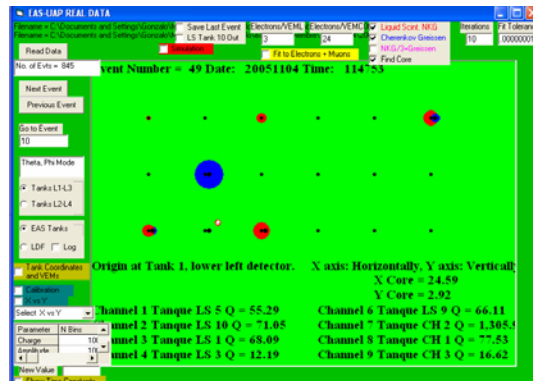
EAS-UAP REAL DATA

Filename = C:\Documents and Settings\Gonzalo\
Filename = C:\Documents and Settings\Gonzalo\

Save Last Event
LS Tank 10 Out
Simulation

Electrons/VEML
3
Electrons/VEMC
24

Fit to Electrons + Muons

Liquid Scint. NKG
Cherenkov Greissen
NKG/3+Greissen
Find Core

Iterations
10
Fit Toleran
.0000001

Read Data

No. of Evts = 845

vent Number = 49 Date: 20051104 Time: 114753

Next Event
Previous Event

Go to Event
10

Theta, Phi Mode

Tanks L1-L3
Tanks L2-L4

EAS Tanks
LDF
Log

Tank Coordinates and VEMs
Calibration
X vs Y

Select X vs Y

Parameter | N Bins
Charge | 10
Amplitude | 10

New Value

Origin at Tank 1, lower left detector.

X axis: Horizontally, Y axis: Vertically

X Core = 24.59
Y Core = 2.92

Channel 1 Tanque LS 9 Q = 55.29
nnel 2 Tanque LS 10 Q = 71.05
nnel 3 Tanque LS 1 Q = 68.09
nnel 4 Tanque LS 3 Q = 12.19

Channel 6 Tanque LS 9 Q = 66.11
Channel 7 Tanque CH 2 Q = 1,305.
Channel 8 Tanque CH 1 Q = 77.53
Channel 9 Tanque CH 3 Q = 16.62